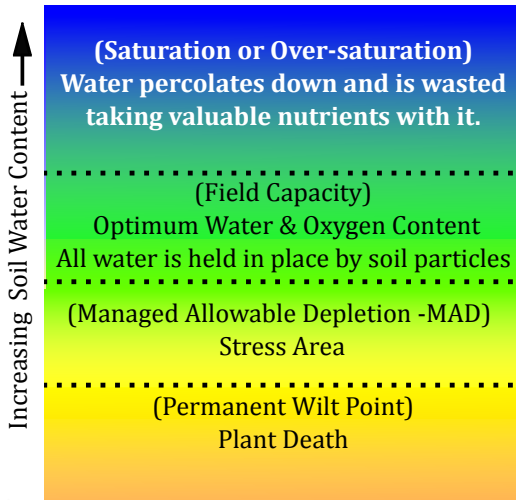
Increasing Soil Water Content

(Saturation or Over-saturation)
Water percolates down and is wasted taking valuable nutrients with it.

(Field Capacity)
Optimum Water & Oxygen Content
All water is held in place by soil particles

(Managed Allowable Depletion -MAD)
Stress Area

(Permanent Wilt Point)
Plant Death